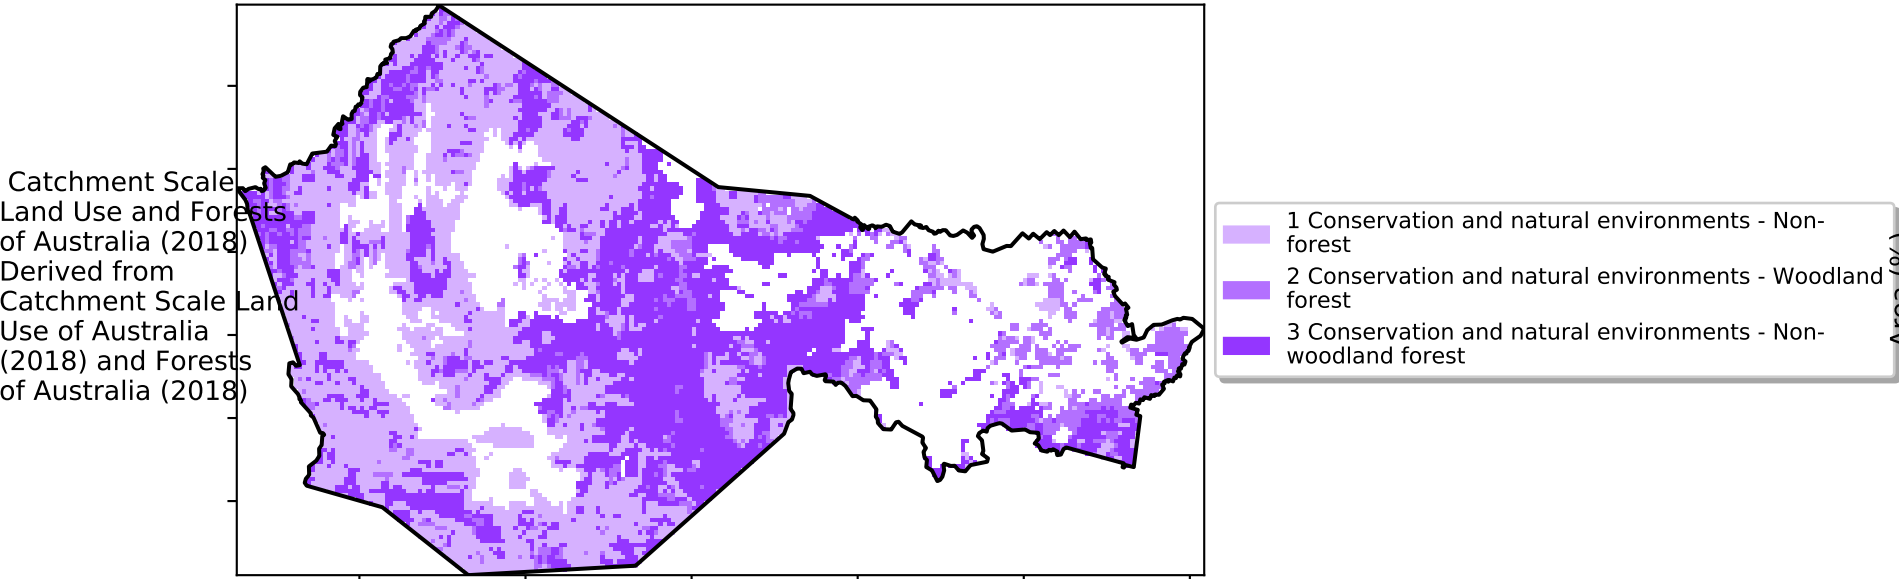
Catchment Scale Land Use and Forests of Australia (2018) Derived from Catchment Scale Land Use of Australia (2018) and Forests of Australia (2018)

1 Conservation and natural environments - Non-forest
2 Conservation and natural environments - Woodland forest
3 Conservation and natural environments - Non-woodland forest

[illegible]